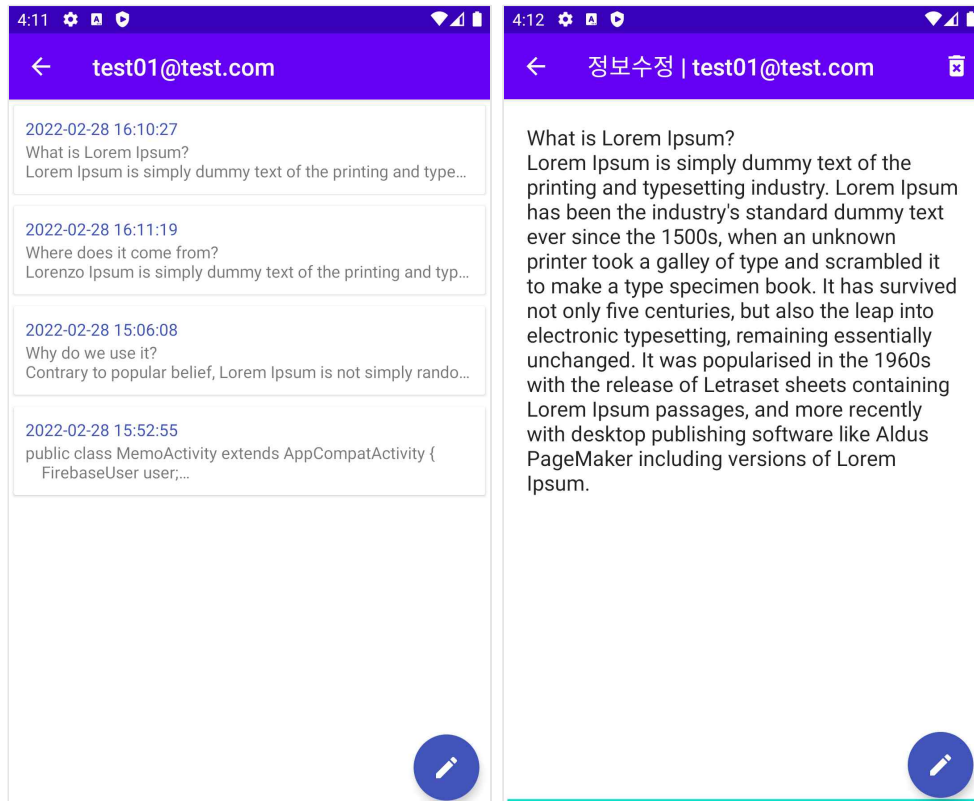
4:11

test01@test.com

2022-02-28 16:10:27
What is Lorem Ipsum?
Lorem Ipsum is simply dummy text of the printing and type...

2022-02-28 16:11:19
Where does it come from?
Lorenzo Ipsum is simply dummy text of the printing and typ...

2022-02-28 15:06:08
Why do we use it?
Contrary to popular belief, Lorem Ipsum is not simply rando...

2022-02-28 15:52:55
public class MemoActivity extends AppCompatActivity {
FirebaseUser user;...

4:12

정보수정 | test01@test.com

What is Lorem Ipsum?
Lorem Ipsum is simply dummy text of the printing and typesetting industry. Lorem Ipsum has been the industry's standard dummy text ever since the 1500s, when an unknown printer took a galley of type and scrambled it to make a type specimen book. It has survived not only five centuries, but also the leap into electronic typesetting, remaining essentially unchanged. It was popularised in the 1960s with the release of Letraset sheets containing Lorem Ipsum passages, and more recently with desktop publishing software like Aldus PageMaker including versions of Lorem Ipsum.